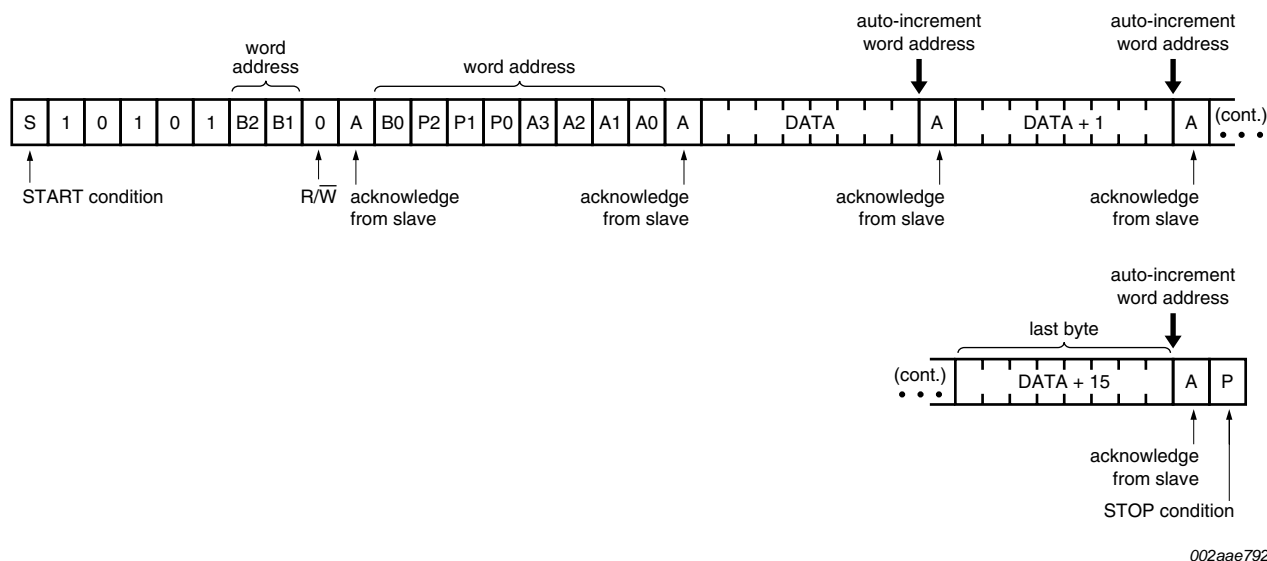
word address

word address

auto-increment word address

auto-increment word address

| S | 1 | 0 | 1 | 0 | 1 | B2 | B1 | 0 | A | B0 | P2 | P1 | P0 | A3 | A2 | A1 | A0 | A | DATA | A | DATA + 1 | A | (cont.) |
|---|---|---|---|---|---|---|---|---|---|---|---|---|---|---|---|---|---|---|---|---|---|---|---|

START condition

$R/\overline{W}$

acknowledge from slave

acknowledge from slave

acknowledge from slave

acknowledge from slave

auto-increment word address

last byte

| (cont.) | DATA + 15 | A | P |
|---|---|---|---|

acknowledge from slave

STOP condition

002aae792